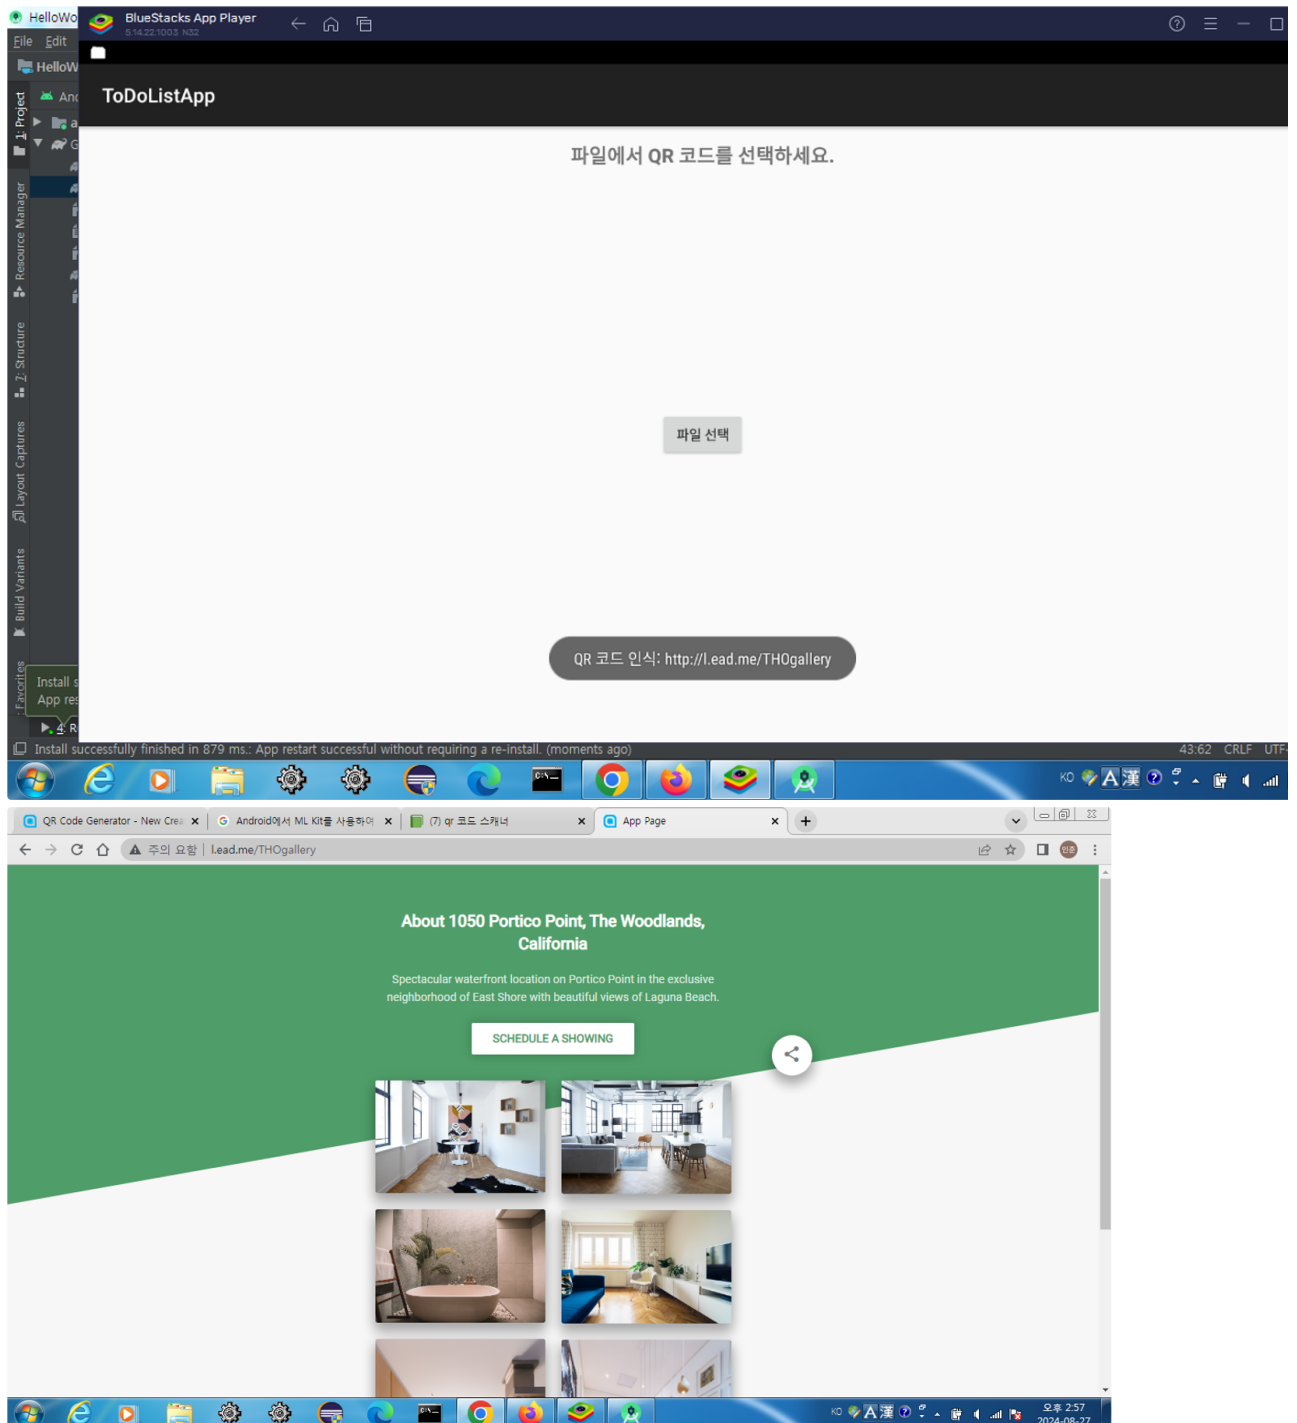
HelloWo
BlueStacks App Player
5.14.22.1003 N32
File Edit
HelloW
1: Project
Resource Manager
Z: Structure
Layout Captures
Build Variants
Favorites
And
ToDoListApp
파일에서 QR 코드를 선택하세요.
파일 선택
QR 코드 인식: http://l.ead.me/THOgallery
Install s
App res
4: R
Install successfully finished in 879 ms.: App restart successful without requiring a re-install. (moments ago)
43:62 CRLF UTF-
KO

QR Code Generator - New Crea ×
Android에서 ML Kit를 사용하여 ×
(7) qr 코드 스캐너 ×
App Page ×
+
주의 요함 | l.ead.me/THOgallery
About 1050 Portico Point, The Woodlands, California
Spectacular waterfront location on Portico Point in the exclusive neighborhood of East Shore with beautiful views of Laguna Beach.
SCHEDULE A SHOWING
KO
오후 2:57
2024-08-27